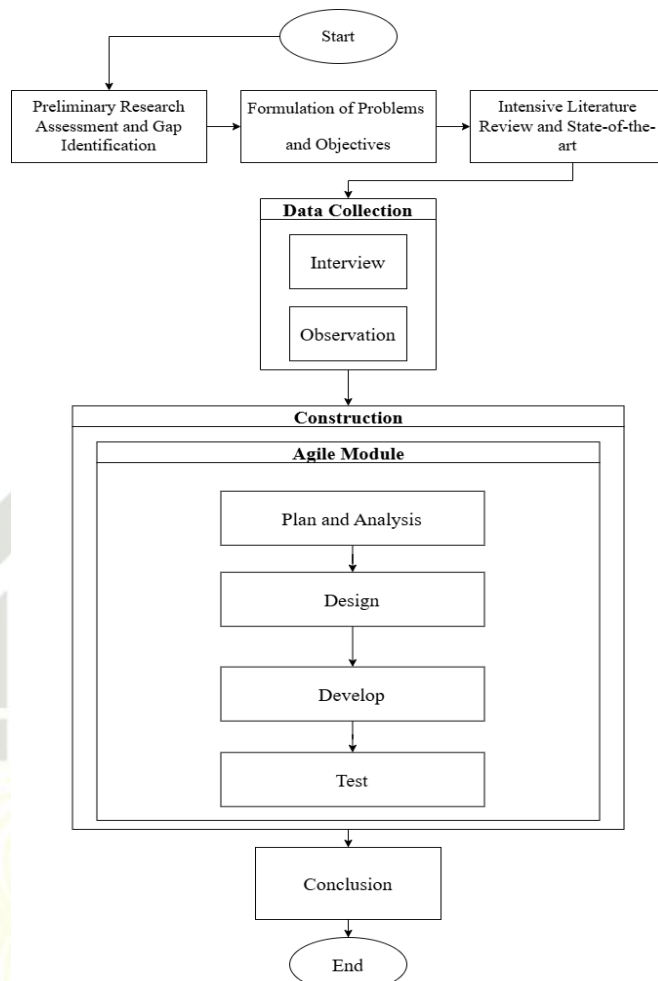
Start

Preliminary Research Assessment and Gap Identification

Formulation of Problems and Objectives

Intensive Literature Review and State-of-the-art

Data Collection

Interview

Observation

Construction

Agile Module

Plan and Analysis

Design

Develop

Test

Conclusion

End